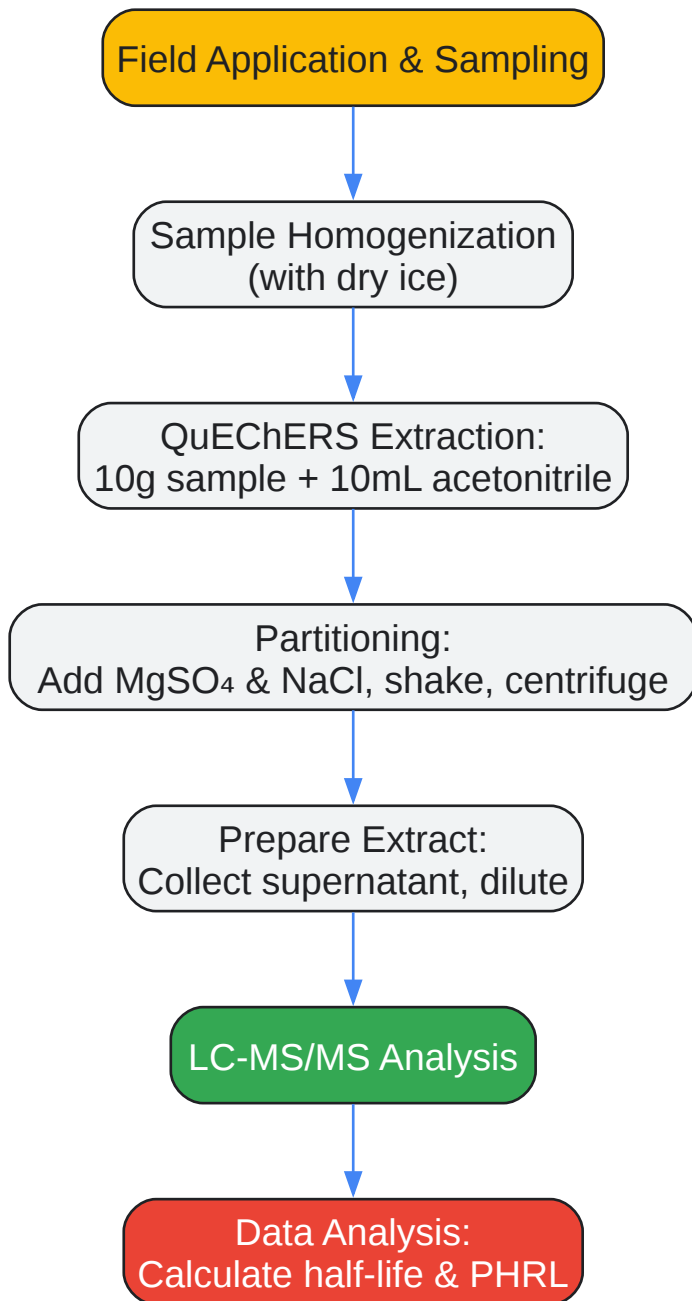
Field Application & Sampling

Sample Homogenization
(with dry ice)

QuEChERS Extraction:
10g sample + 10mL acetonitrile

Partitioning:
Add $MgSO_4$ & NaCl, shake, centrifuge

Prepare Extract:
Collect supernatant, dilute

LC-MS/MS Analysis

Data Analysis:
Calculate half-life & PHRL